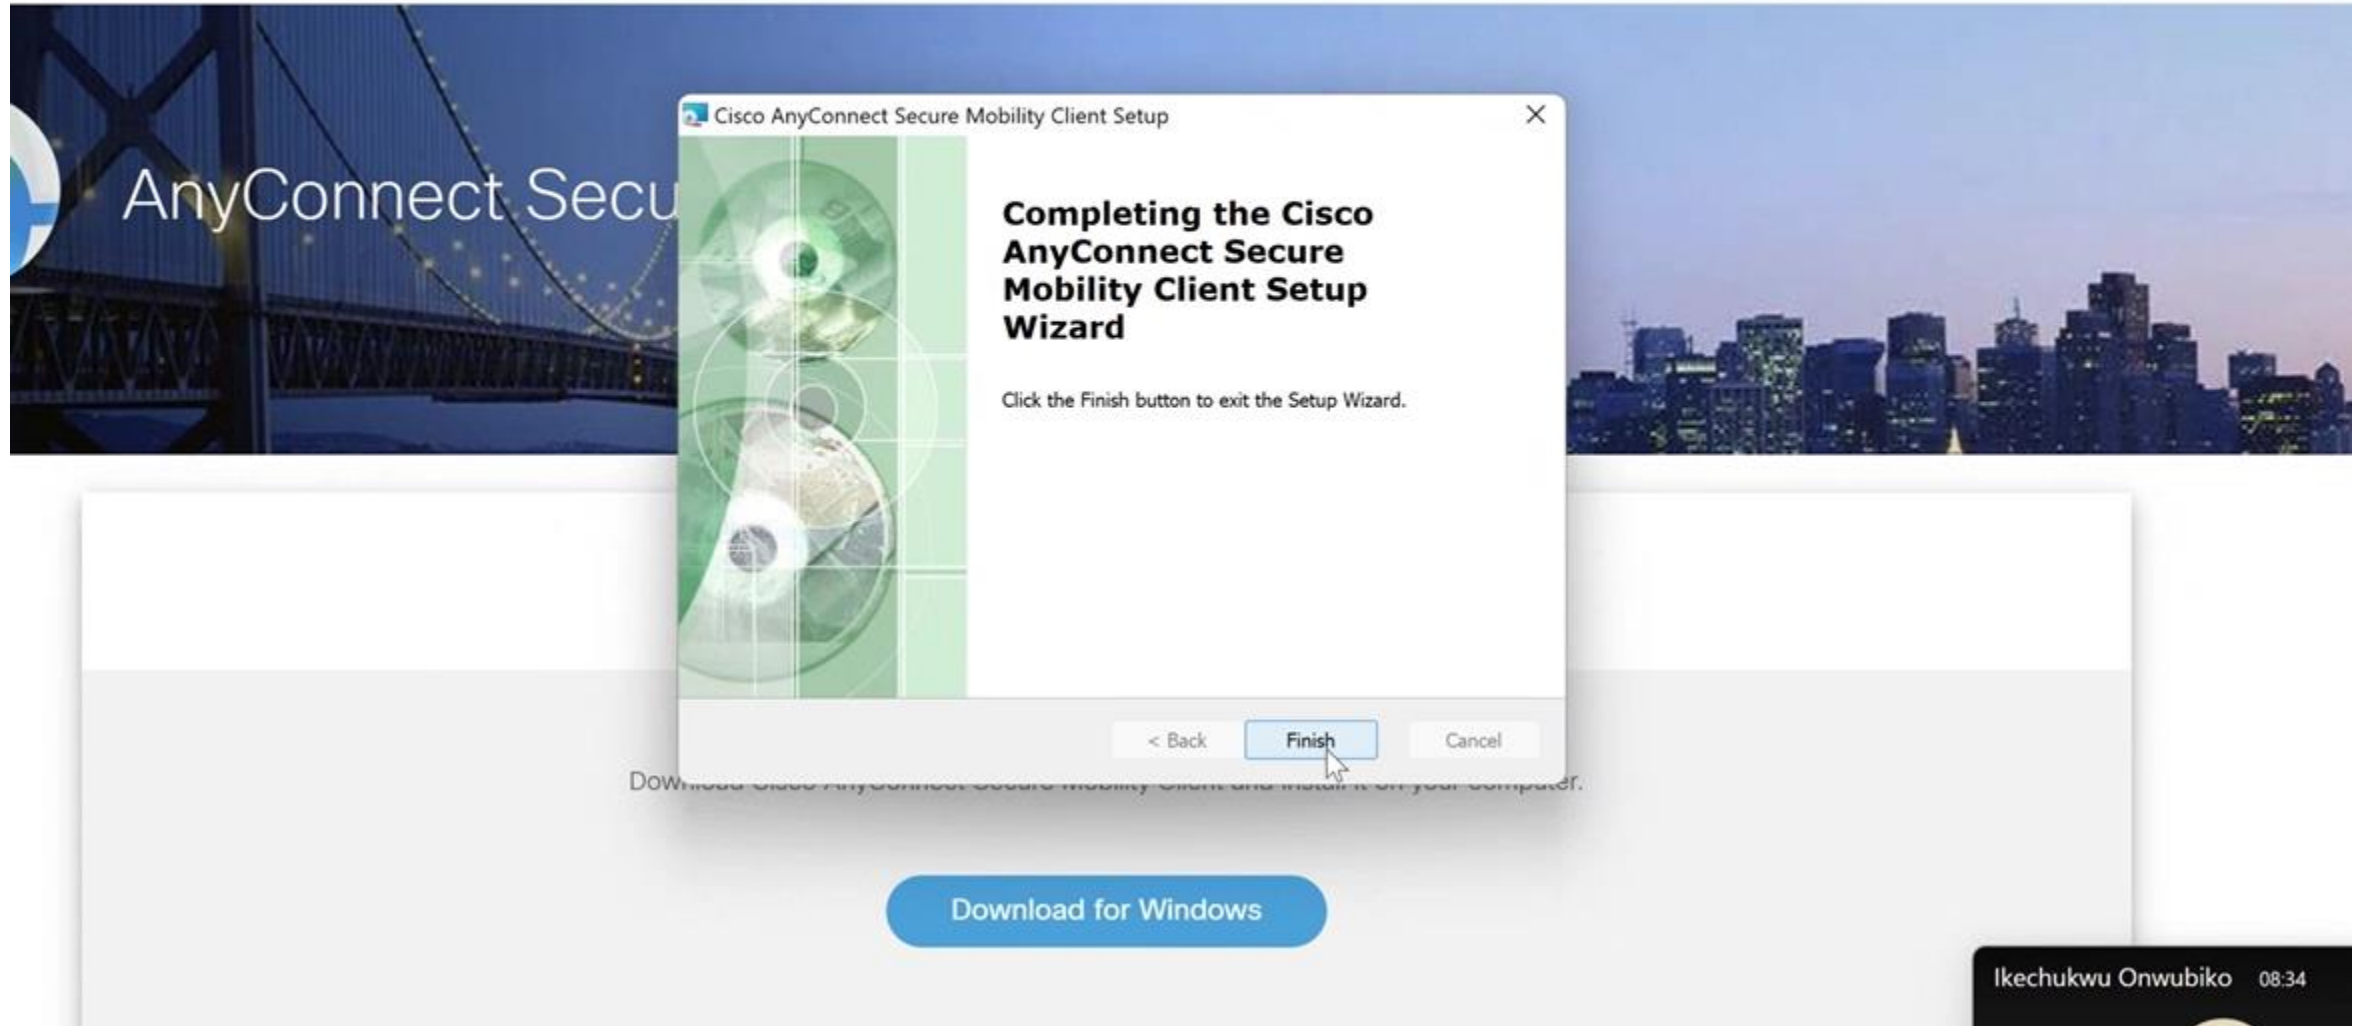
AnyConnect Secu

Cisco AnyConnect Secure Mobility Client Setup

Completing the Cisco AnyConnect Secure Mobility Client Setup Wizard

Click the Finish button to exit the Setup Wizard.

< Back Finish Cancel

Dow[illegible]er.

Download for Windows

Ikechukwu Onwubiko 08:34